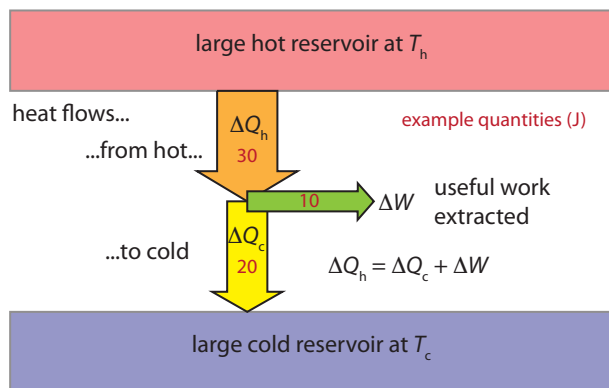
large hot reservoir at $T_h$

heat flows...

...from hot...

$\Delta Q_h$
30

example quantities (J)

10

$\Delta W$

useful work extracted

...to cold

$\Delta Q_c$
20

$\Delta Q_h = \Delta Q_c + \Delta W$

large cold reservoir at $T_c$